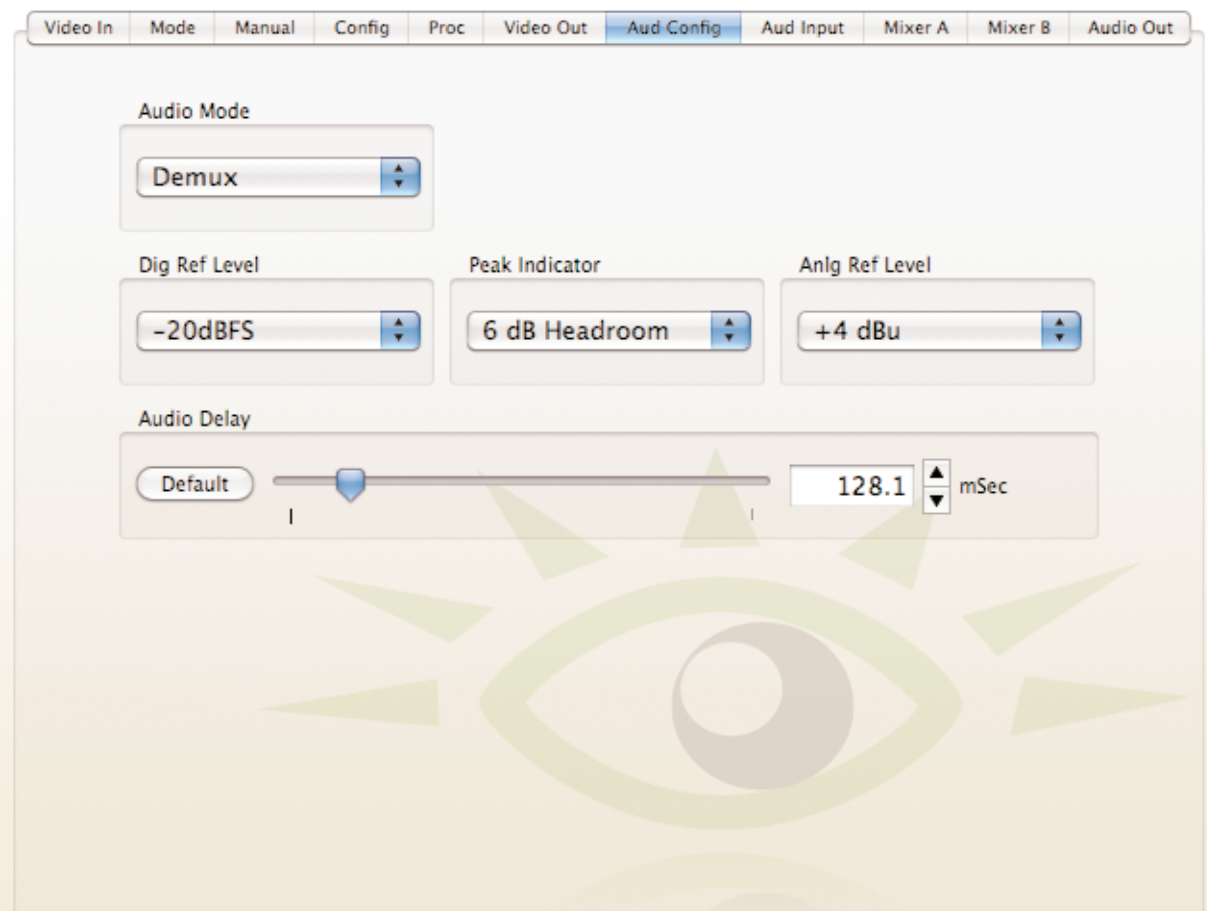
Video In | Mode | Manual | Config | Proc | Video Out | Aud Config | Aud Input | Mixer A | Mixer B | Audio Out

Audio Mode

Demux

Dig Ref Level

-20dBFS

Peak Indicator

6 dB Headroom

Anlg Ref Level

+4 dBu

Audio Delay

Default

128.1 mSec